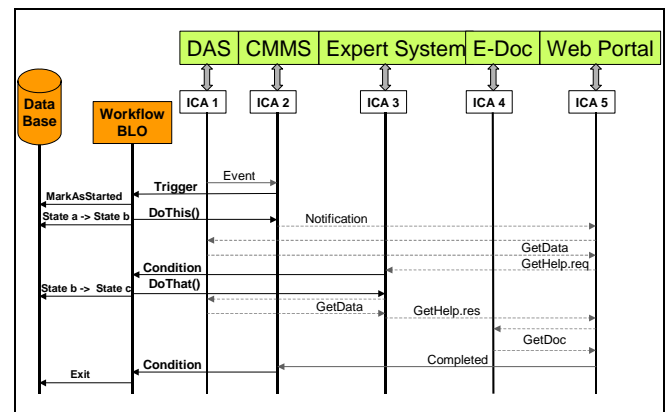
DAS
CMMS
Expert System
E-Doc
Web Portal

ICA 1
ICA 2
ICA 3
ICA 4
ICA 5

Data Base
Workflow BLO

Event
Trigger
MarkAsStarted
DoThis()
State a -> State b
Notification
GetData
GetHelp.req
Condition
DoThat()
State b -> State c
GetData
GetHelp.res
GetDoc
Completed
Condition
Exit